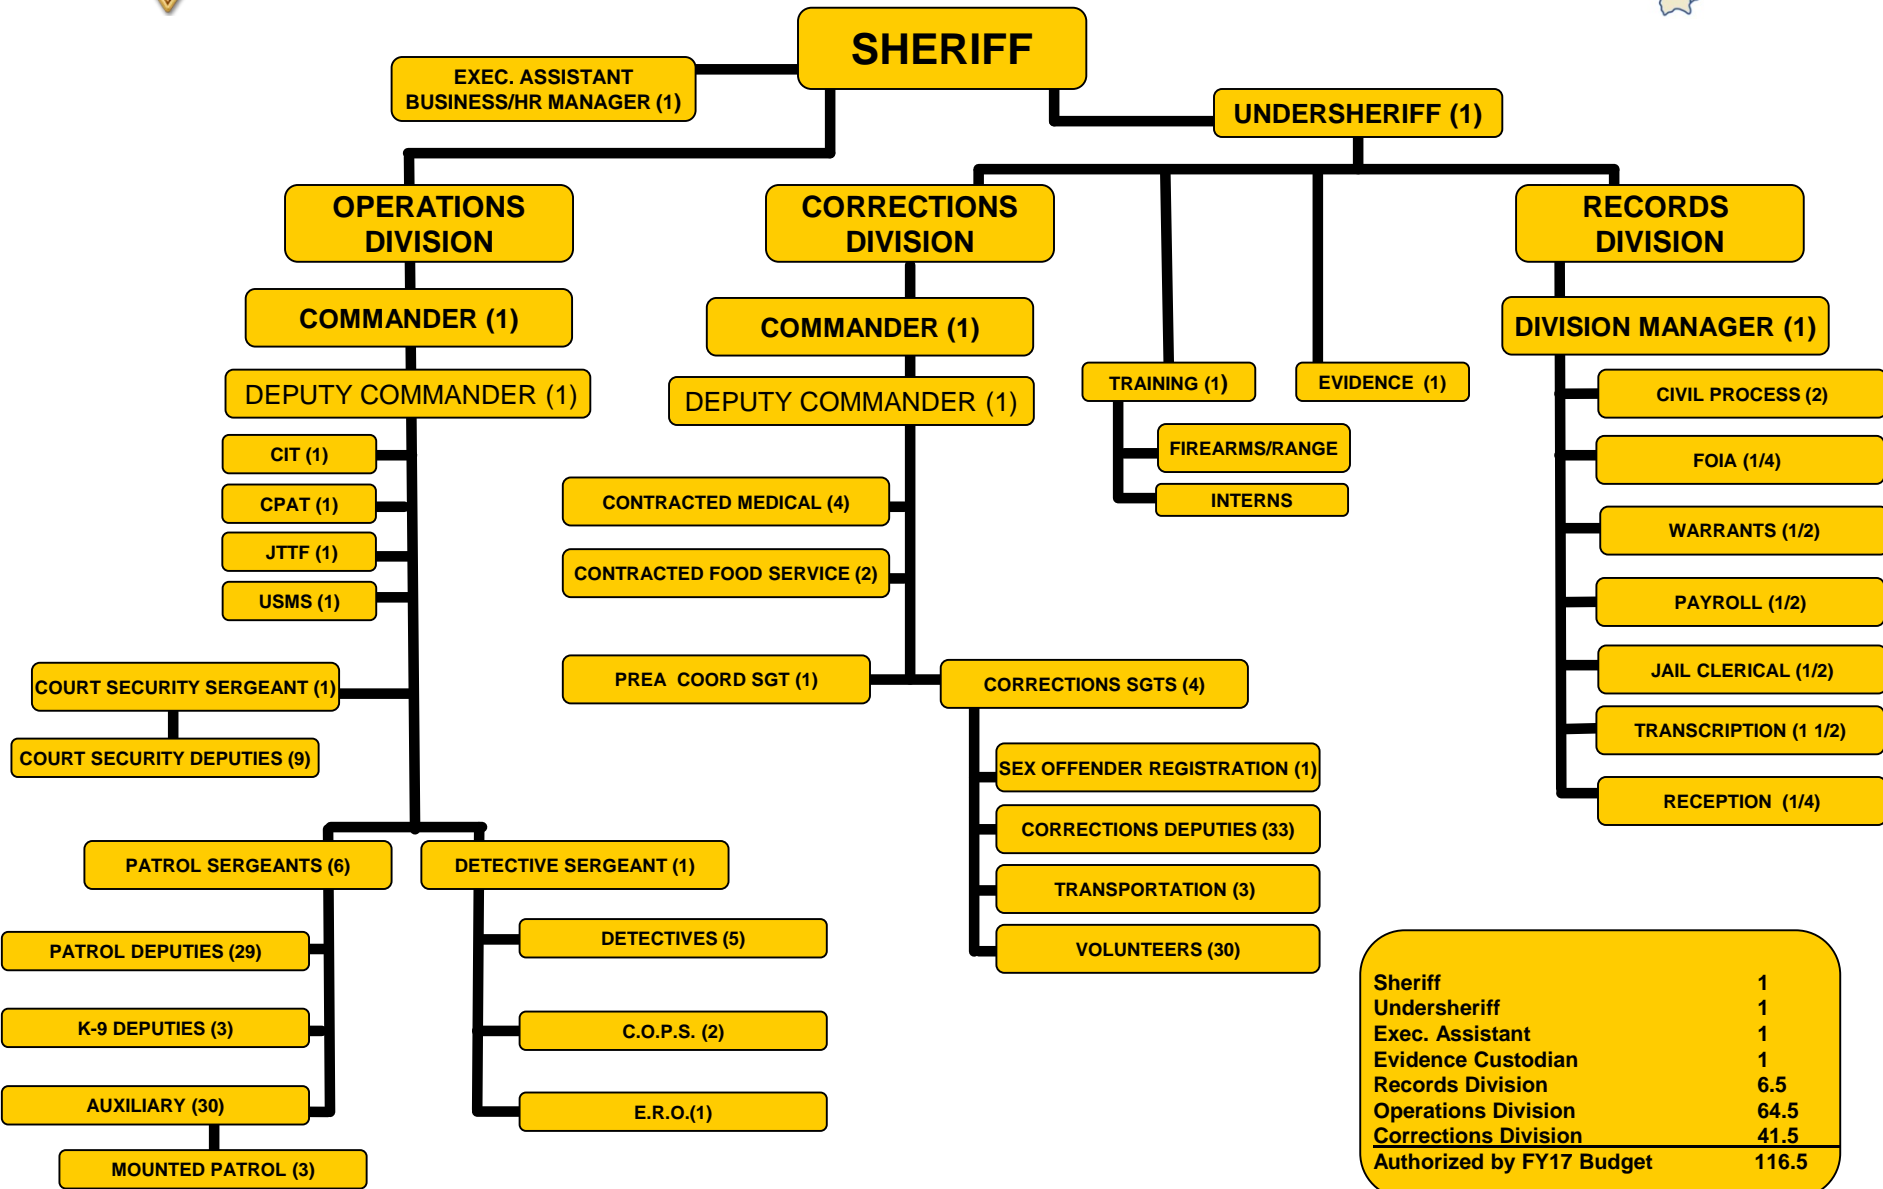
SHERIFF

EXEC. ASSISTANT BUSINESS/HR MANAGER (1)

UNDERSHERIFF (1)

OPERATIONS DIVISION

COMMANDER (1)

DEPUTY COMMANDER (1)

CIT (1)

CPAT (1)

JTTF (1)

USMS (1)

COURT SECURITY SERGEANT (1)

COURT SECURITY DEPUTIES (9)

PATROL SERGEANTS (6)

PATROL DEPUTIES (29)

K-9 DEPUTIES (3)

AUXILIARY (30)

MOUNTED PATROL (3)

DETECTIVE SERGEANT (1)

DETECTIVES (5)

C.O.P.S. (2)

E.R.O.(1)

CORRECTIONS DIVISION

COMMANDER (1)

DEPUTY COMMANDER (1)

CONTRACTED MEDICAL (4)

CONTRACTED FOOD SERVICE (2)

PREA COORD SGT (1)

CORRECTIONS SGTS (4)

SEX OFFENDER REGISTRATION (1)

CORRECTIONS DEPUTIES (33)

TRANSPORTATION (3)

VOLUNTEERS (30)

TRAINING (1)

FIREARMS/RANGE

INTERNS

EVIDENCE (1)

RECORDS DIVISION

DIVISION MANAGER (1)

CIVIL PROCESS (2)

FOIA (1/4)

WARRANTS (1/2)

PAYROLL (1/2)

JAIL CLERICAL (1/2)

TRANSCRIPTION (1 1/2)

RECEPTION (1/4)

| | |
|---|---|
| Sheriff | 1 |
| Undersheriff | 1 |
| Exec. Assistant | 1 |
| Evidence Custodian | 1 |
| Records Division | 6.5 |
| Operations Division | 64.5 |
| Corrections Division | 41.5 |
| Authorized by FY17 Budget | 116.5 |